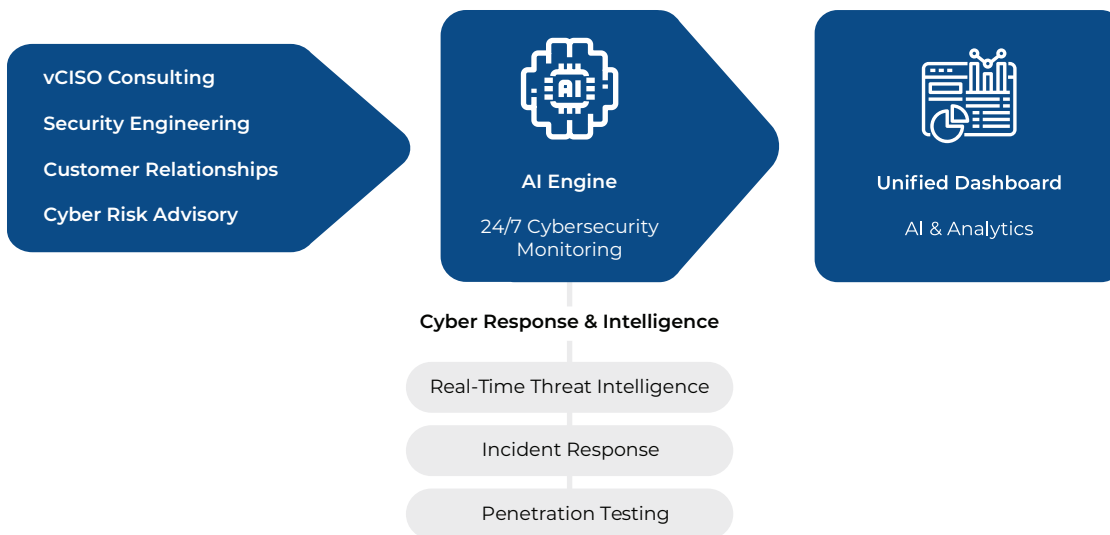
vCISO Consulting

Security Engineering

Customer Relationships

Cyber Risk Advisory

AI

AI Engine

24/7 Cybersecurity Monitoring

Unified Dashboard

AI & Analytics

Cyber Response & Intelligence

Real-Time Threat Intelligence

Incident Response

Penetration Testing